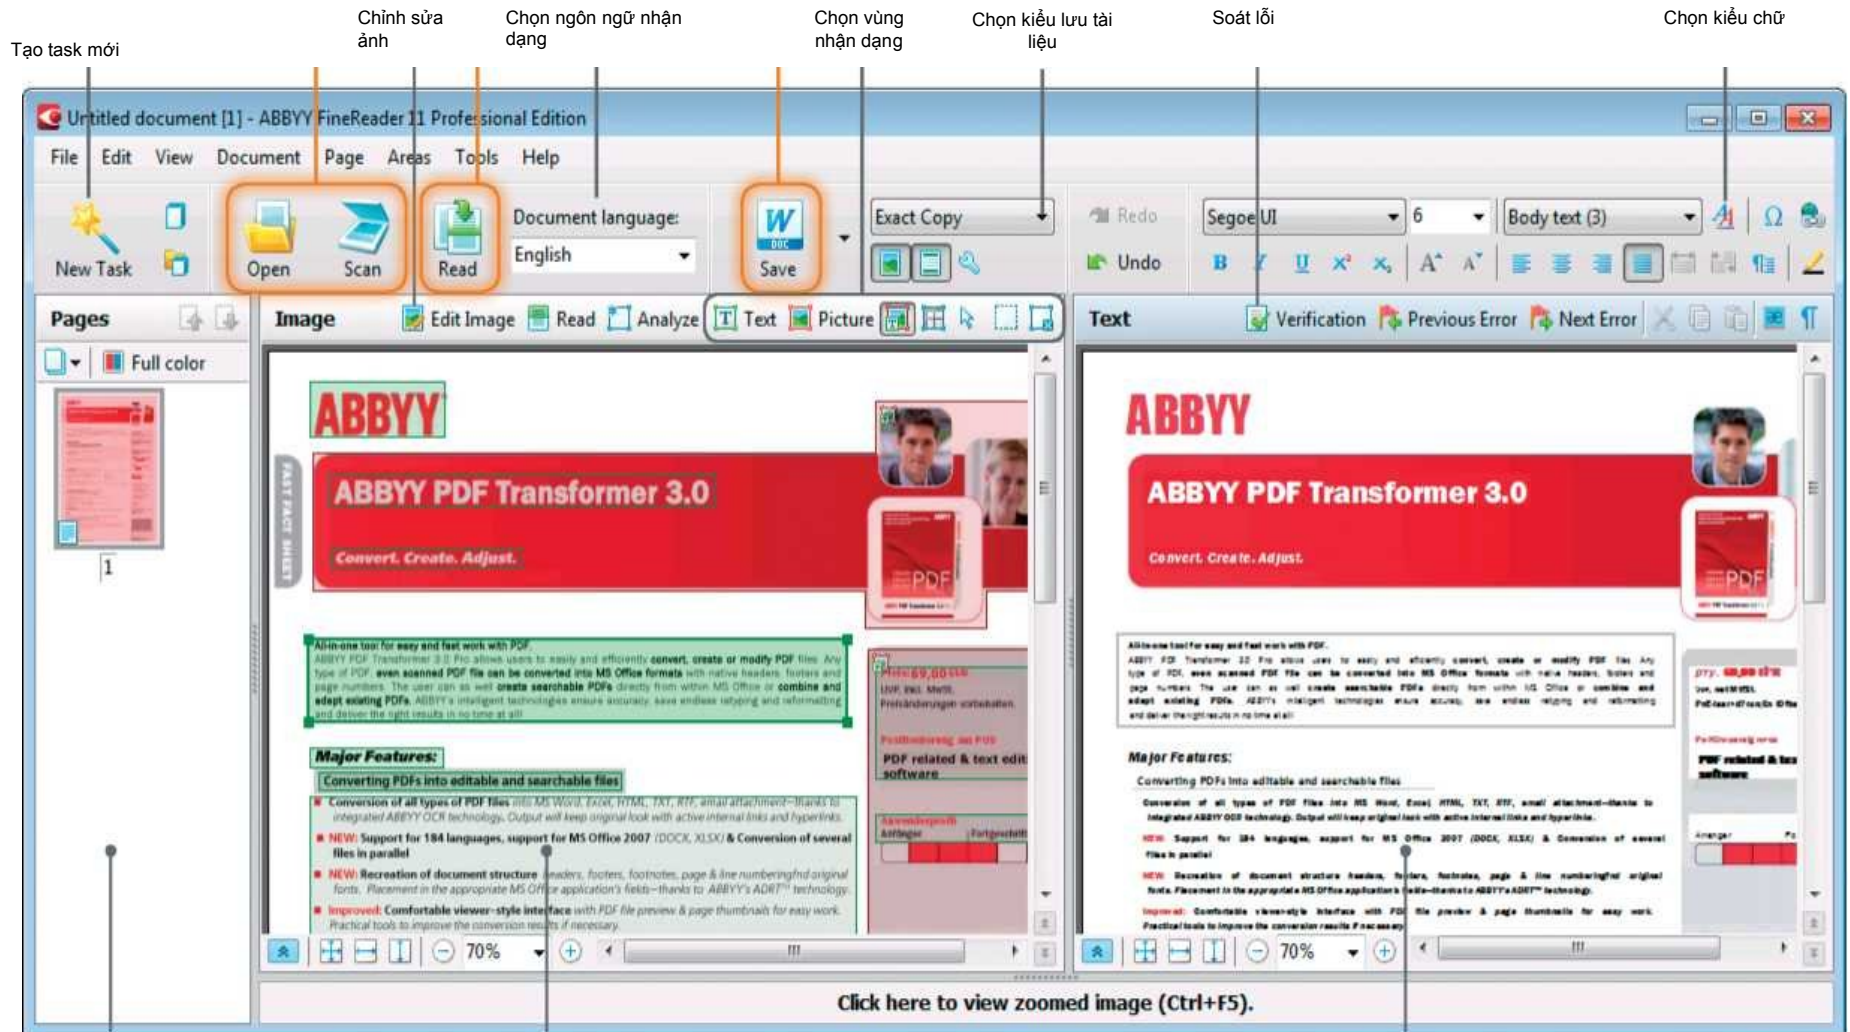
Tạo task mới

Chỉnh sửa ảnh

Chọn ngôn ngữ nhận dạng

Chọn vùng nhận dạng

Chọn kiểu lưu tài liệu

Soát lỗi

Chọn kiểu chữ

Untitled document [1] - ABBYY FineReader 11 Professional Edition

File Edit View Document Page Areas Tools Help

New Task

Open

Scan

Read

Document language:

English

Save

Exact Copy

Redo

Undo

Segoe UI

6

Body text (3)

Pages

Full color

1

Image

Edit Image

Read

Analyze

Text

Picture

Text

Verification

Previous Error

Next Error

ABBYY

ABBYY PDF Transformer 3.0

Convert. Create. Adjust.

FAST FACT SHEET

PDF

All-in-one tool for easy and fast work with PDF.

ABBYY PDF Transformer 3.0 Pro allows users to easily and efficiently convert, create or modify PDF files. Any type of PDF, even scanned PDF file can be converted into MS Office formats with native headers, footers and page numbers. The user can as well create searchable PDFs directly from within MS Office or combine and adopt existing PDFs. ABBYY's intelligent technologies ensure accuracy, save endless retyping and reformatting and deliver the right results in no time at all.

Major Features:

Converting PDFs into editable and searchable files

Conversion of all types of PDF files into MS Word, Excel, HTML, TXT, RTF, email attachment—thanks to integrated ABBYY OCR technology. Output will keep original look with active internal links and hyperlinks.

NEW: Support for 184 languages, support for MS Office 2007 (DOCX, XLSX) & Conversion of several files in parallel

NEW: Recreation of document structure headers, footers, footnotes, page & line numbering and original fonts. Placement in the appropriate MS Office application's fields—thanks to ABBYY's ADRT™ technology.

Improved: Comfortable viewer-style interface with PDF file preview & page thumbnails for easy work. Practical tools to improve the conversion results if necessary.

PDF related & text edit software

70%

Click here to view zoomed image (Ctrl+F5).